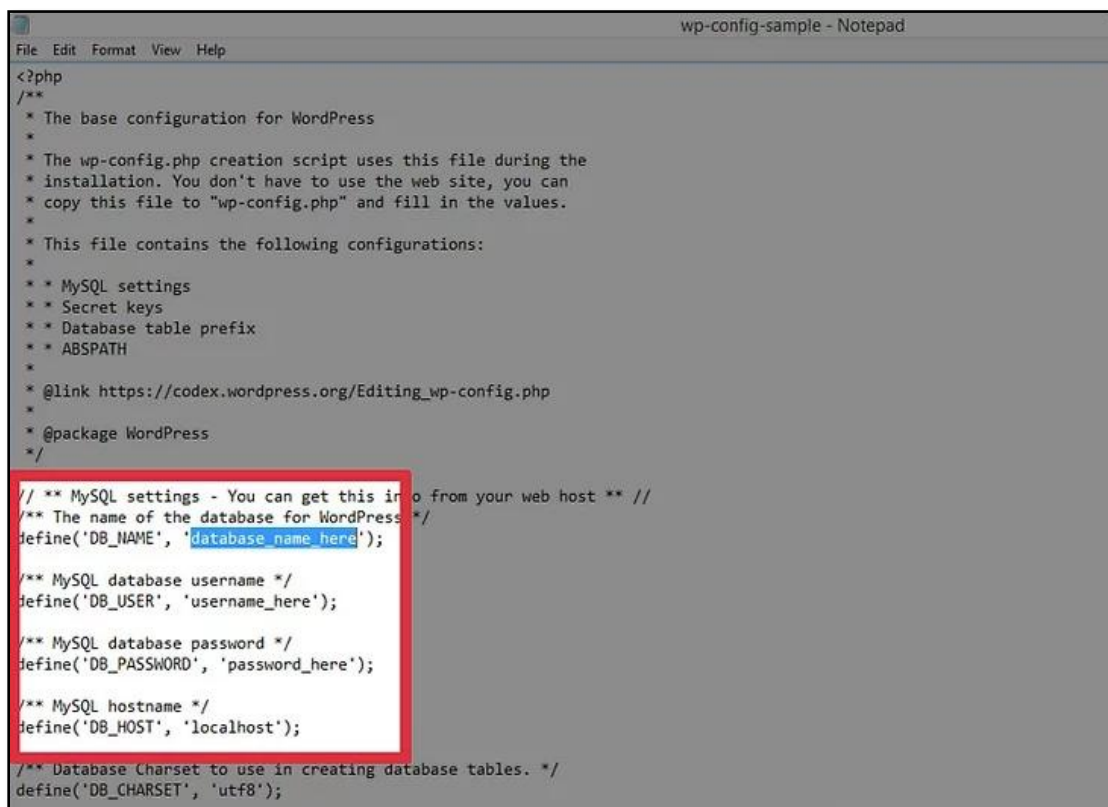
wp-config-sample - Notepad

File Edit Format View Help

<?php
/**
 * The base configuration for WordPress
 *
 * The wp-config.php creation script uses this file during the
 * installation. You don't have to use the web site, you can
 * copy this file to "wp-config.php" and fill in the values.
 *
 * This file contains the following configurations:
 *
 * * MySQL settings
 * * Secret keys
 * * Database table prefix
 * * ABSPATH
 *
 * @link https://codex.wordpress.org/Editing_wp-config.php
 *
 * @package WordPress
 */

// ** MySQL settings - You can get this in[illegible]o from your web host ** //
/** The name of the database for WordPress */
define('DB_NAME', 'database_name_here');

/** MySQL database username */
define('DB_USER', 'username_here');

/** MySQL database password */
define('DB_PASSWORD', 'password_here');

/** MySQL hostname */
define('DB_HOST', 'localhost');

/** Database Charset to use in creating database tables. */
define('DB_CHARSET', 'utf8');